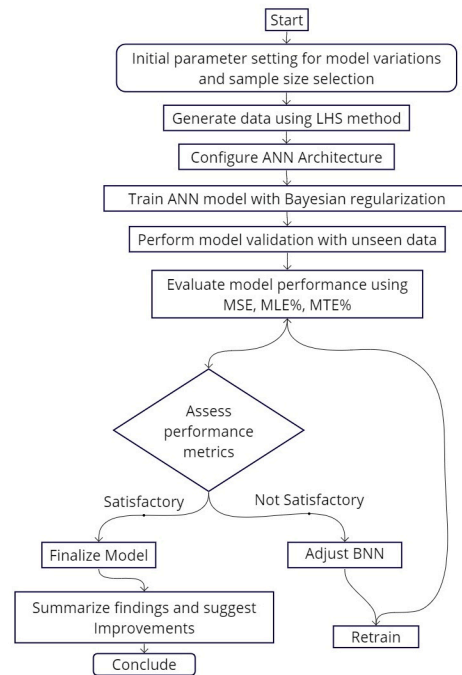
Start

Initial parameter setting for model variations and sample size selection

Generate data using LHS method

Configure ANN Architecture

Train ANN model with Bayesian regularization

Perform model validation with unseen data

Evaluate model performance using MSE, MLE%, MTE%

Assess performance metrics

Satisfactory

Not Satisfactory

Finalize Model

Adjust BNN

Summarize findings and suggest Improvements

Retrain

Conclude